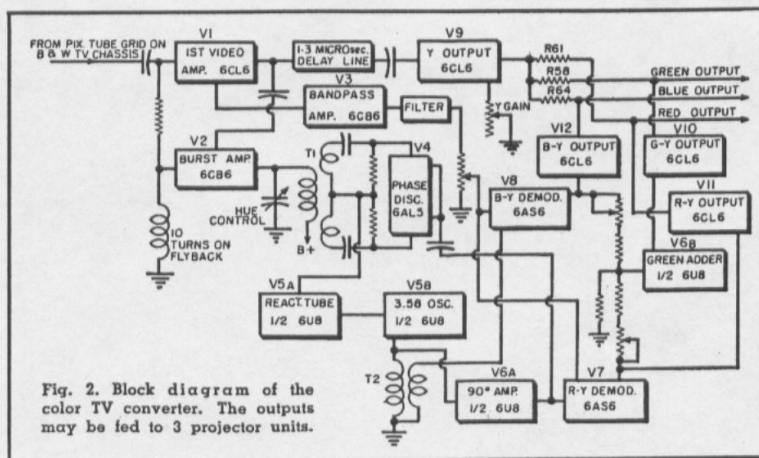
FROM PIX. TUBE GRID ON B & W TV CHASSIS

V1
IST VIDEO AMP. 6CL6

1-3 MICROsec. DELAY LINE

V9
Y OUTPUT 6CL6

R61
R58
R64

GREEN OUTPUT
BLUE OUTPUT
RED OUTPUT

V3
BANDPASS AMP. 6CB6

FILTER

Y GAIN

V12
B-Y OUTPUT 6CL6

V10
G-Y OUTPUT 6CL6

V2
BURST AMP 6CB6

T1

V4
PHASE DISC. 6AL5

V8
B-Y DEMOD. 6AS6

V11
R-Y OUTPUT 6CL6

HUE CONTROL

B+

10 TURNS ON FLYBACK

V6B
GREEN ADDER 1/2 6U8

V5A
REACT. TUBE 1/2 6U8

V5B
3.58 OSC. 1/2 6U8

T2

V6A
90° AMP. 1/2 6U8

V7
R-Y DEMOD. 6AS6

Fig. 2. Block diagram of the color TV converter. The outputs may be fed to 3 projector units.